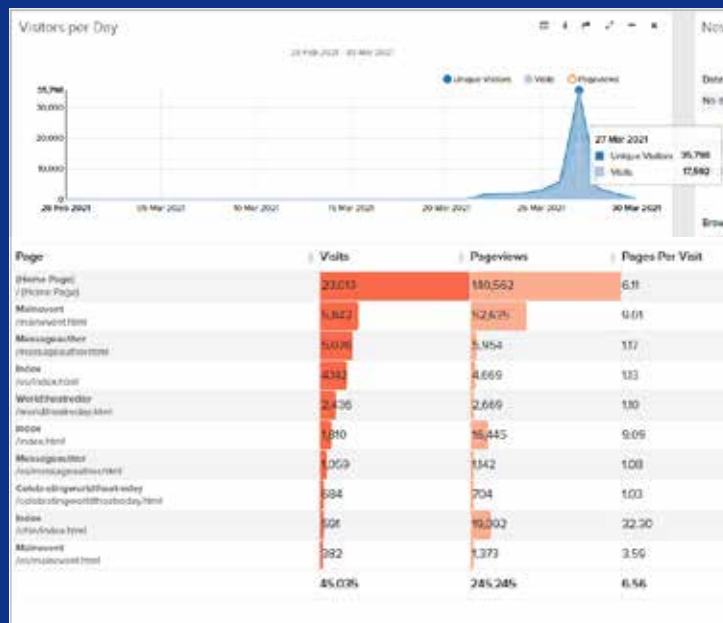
Visitors per Day

28 Feb 2021 - 30 Mar 2021

Unique Visitors  Visits  Pageviews

35,790
30,000
20,000
10,000
0

28 Feb 2021  05 Mar 2021  10 Mar 2021  15 Mar 2021  20 Mar 2021  25 Mar 2021  30 Mar 2021

27 Mar 2021
Unique Visitors 35,790
Visits 17,682

| Page | Visits | Pageviews | Pages Per Visit |
|---|---|---|---|
| (Home Page) / (Home Page) | 23,013 | 140,562 | 6.11 |
| Mainevent /mainevent.html | 5,842 | 52,625 | 9.01 |
| Messageauthor /messageauthor.html | 5,036 | 5,954 | 1.17 |
| Index /ru/index.html | 4,142 | 4,669 | 1.13 |
| Worldtheatreday /worldtheatreday.html | 2,436 | 2,669 | 1.10 |
| Index /index.html | 1,810 | 16,445 | 9.09 |
| Messageauthor /ru/messageauthor.html | 1,059 | 1,142 | 1.08 |
| Celebratingworldtheatreday /celebratingworldtheatreday.html | 684 | 704 | 1.03 |
| Index /zh/index.html | 601 | 19,392 | 32.30 |
| Mainevent /ru/mainevent.html | 382 | 1,373 | 3.59 |
| | 45,035 | 245,245 | 6.56 |

Nov
Data
No
Brow